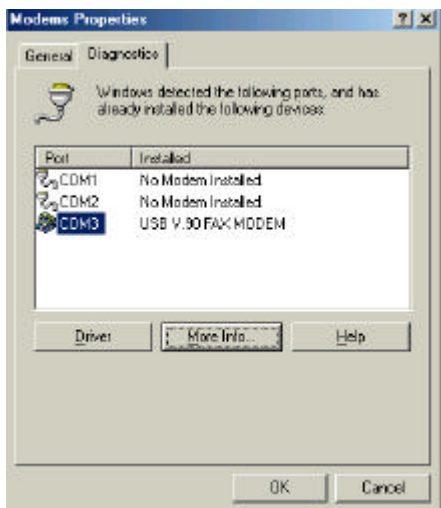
Modems Properties

?X

General Diagnostics

Windows detected the following ports, and has already installed the following devices:

| Port | Installed |
|---|---|
| COM1 | No Modem Installed |
| COM2 | No Modem Installed |
| COM3 | USB V.90 FAX MODEM |

Driver

More Info...

Help

OK

Cancel